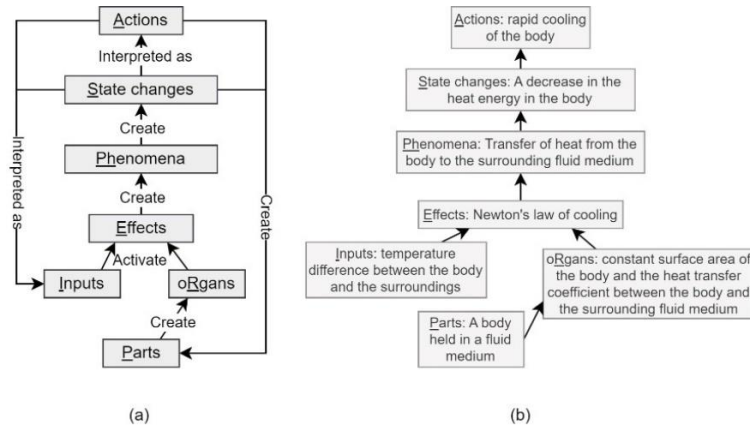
Actions

Interpreted as

State changes

Create

Phenomena

Create

Effects

Activate

Inputs

oRgans

Create

Parts

Interpreted as

Create

(a)

Actions: rapid cooling of the body

State changes: A decrease in the heat energy in the body

Phenomena: Transfer of heat from the body to the surrounding fluid medium

Effects: Newton's law of cooling

Inputs: temperature difference between the body and the surroundings

oRgans: constant surface area of the body and the heat transfer coefficient between the body and the surrounding fluid medium

Parts: A body held in a fluid medium

(b)